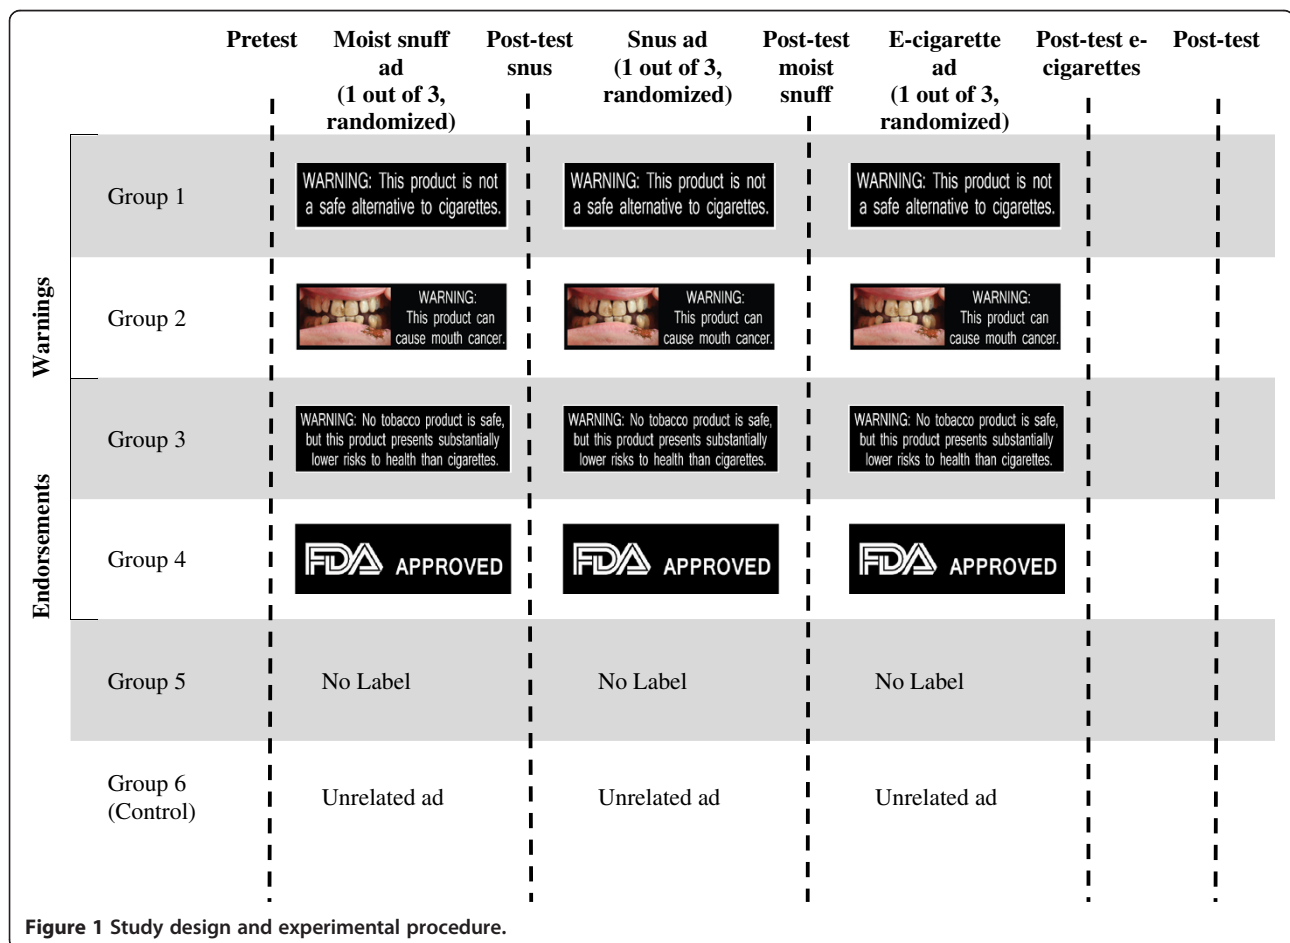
| | | Pretest | Moist snuff ad (1 out of 3, randomized) | Post-test snus | Snus ad (1 out of 3, randomized) | Post-test moist snuff | E-cigarette ad (1 out of 3, randomized) | Post-test e-cigarettes | Post-test |
|---|---|---|---|---|---|---|---|---|---|
| Warnings | Group 1 | | WARNING: This product is not a safe alternative to cigarettes. | | WARNING: This product is not a safe alternative to cigarettes. | | WARNING: This product is not a safe alternative to cigarettes. | | |
| Warnings | Group 2 | | WARNING: This product can cause mouth cancer. | | WARNING: This product can cause mouth cancer. | | WARNING: This product can cause mouth cancer. | | |
| Endorsements | Group 3 | | WARNING: No tobacco product is safe, but this product presents substantially lower risks to health than cigarettes. | | WARNING: No tobacco product is safe, but this product presents substantially lower risks to health than cigarettes. | | WARNING: No tobacco product is safe, but this product presents substantially lower risks to health than cigarettes. | | |
| Endorsements | Group 4 | | FDA APPROVED | | FDA APPROVED | | FDA APPROVED | | |
| | Group 5 | | No Label | | No Label | | No Label | | |
| | Group 6 (Control) | | Unrelated ad | | Unrelated ad | | Unrelated ad | | |

Figure 1 Study design and experimental procedure.